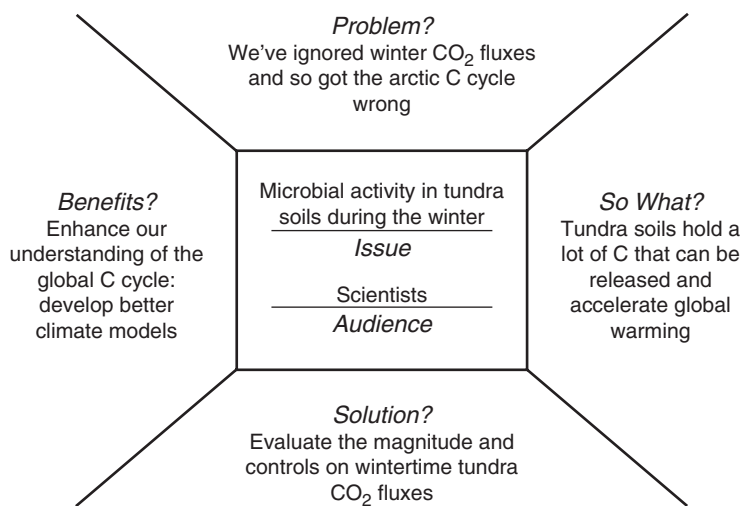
Problem?
We've ignored winter $CO_2$ fluxes and so got the arctic C cycle wrong

Benefits?
Enhance our understanding of the global C cycle: develop better climate models

Microbial activity in tundra soils during the winter
Issue

Scientists
Audience

So What?
Tundra soils hold a lot of C that can be released and accelerate global warming

Solution?
Evaluate the magnitude and controls on wintertime tundra $CO_2$ fluxes